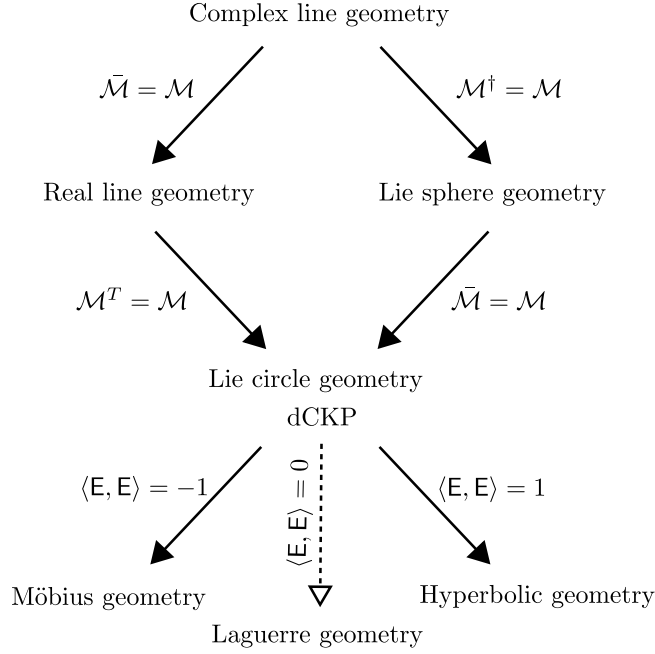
Complex line geometry

$\bar{\mathcal{M}} = \mathcal{M}$

$\mathcal{M}^\dagger = \mathcal{M}$

Real line geometry

Lie sphere geometry

$\mathcal{M}^T = \mathcal{M}$

$\bar{\mathcal{M}} = \mathcal{M}$

Lie circle geometry

dCKP

$\langle \mathsf{E}, \mathsf{E} \rangle = -1$

$\langle \mathsf{E}, \mathsf{E} \rangle = 0$

$\langle \mathsf{E}, \mathsf{E} \rangle = 1$

Möbius geometry

Hyperbolic geometry

Laguerre geometry